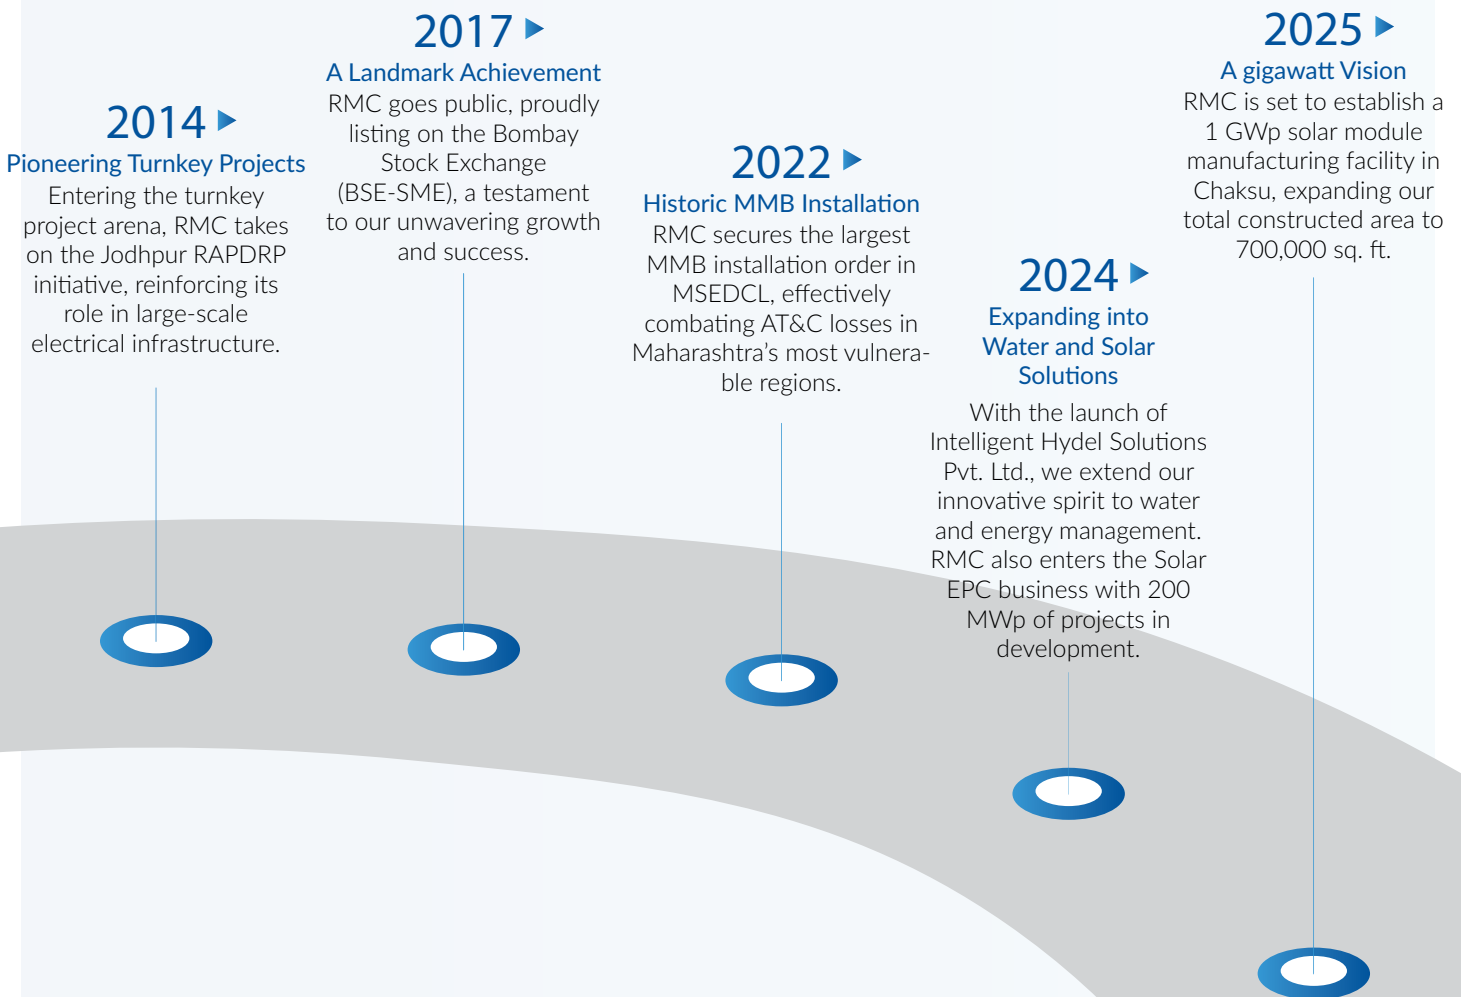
2014
Pioneering Turnkey Projects
Entering the turnkey project arena, RMC takes on the Jodhpur RAPDRP initiative, reinforcing its role in large-scale electrical infrastructure.

2017
A Landmark Achievement
RMC goes public, proudly listing on the Bombay Stock Exchange (BSE-SME), a testament to our unwavering growth and success.

2022
Historic MMB Installation
RMC secures the largest MMB installation order in MSEDCL, effectively combating AT&C losses in Maharashtra's most vulnerable regions.

2024
Expanding into Water and Solar Solutions
With the launch of Intelligent Hydel Solutions Pvt. Ltd., we extend our innovative spirit to water and energy management. RMC also enters the Solar EPC business with 200 MWp of projects in development.

2025
A gigawatt Vision
RMC is set to establish a 1 GWp solar module manufacturing facility in Chaksu, expanding our total constructed area to 700,000 sq. ft.